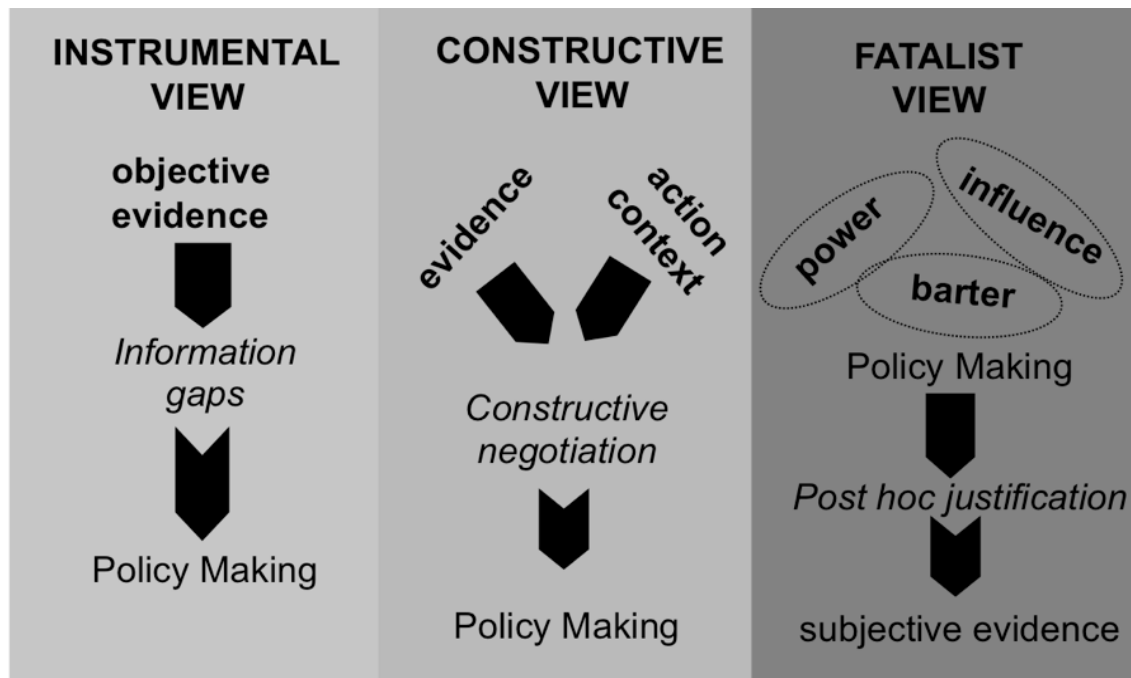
INSTRUMENTAL VIEW

objective evidence

Information gaps

Policy Making

CONSTRUCTIVE VIEW

evidence

action context

Constructive negotiation

Policy Making

FATALIST VIEW

power

influence

barter

Policy Making

Post hoc justification

subjective evidence